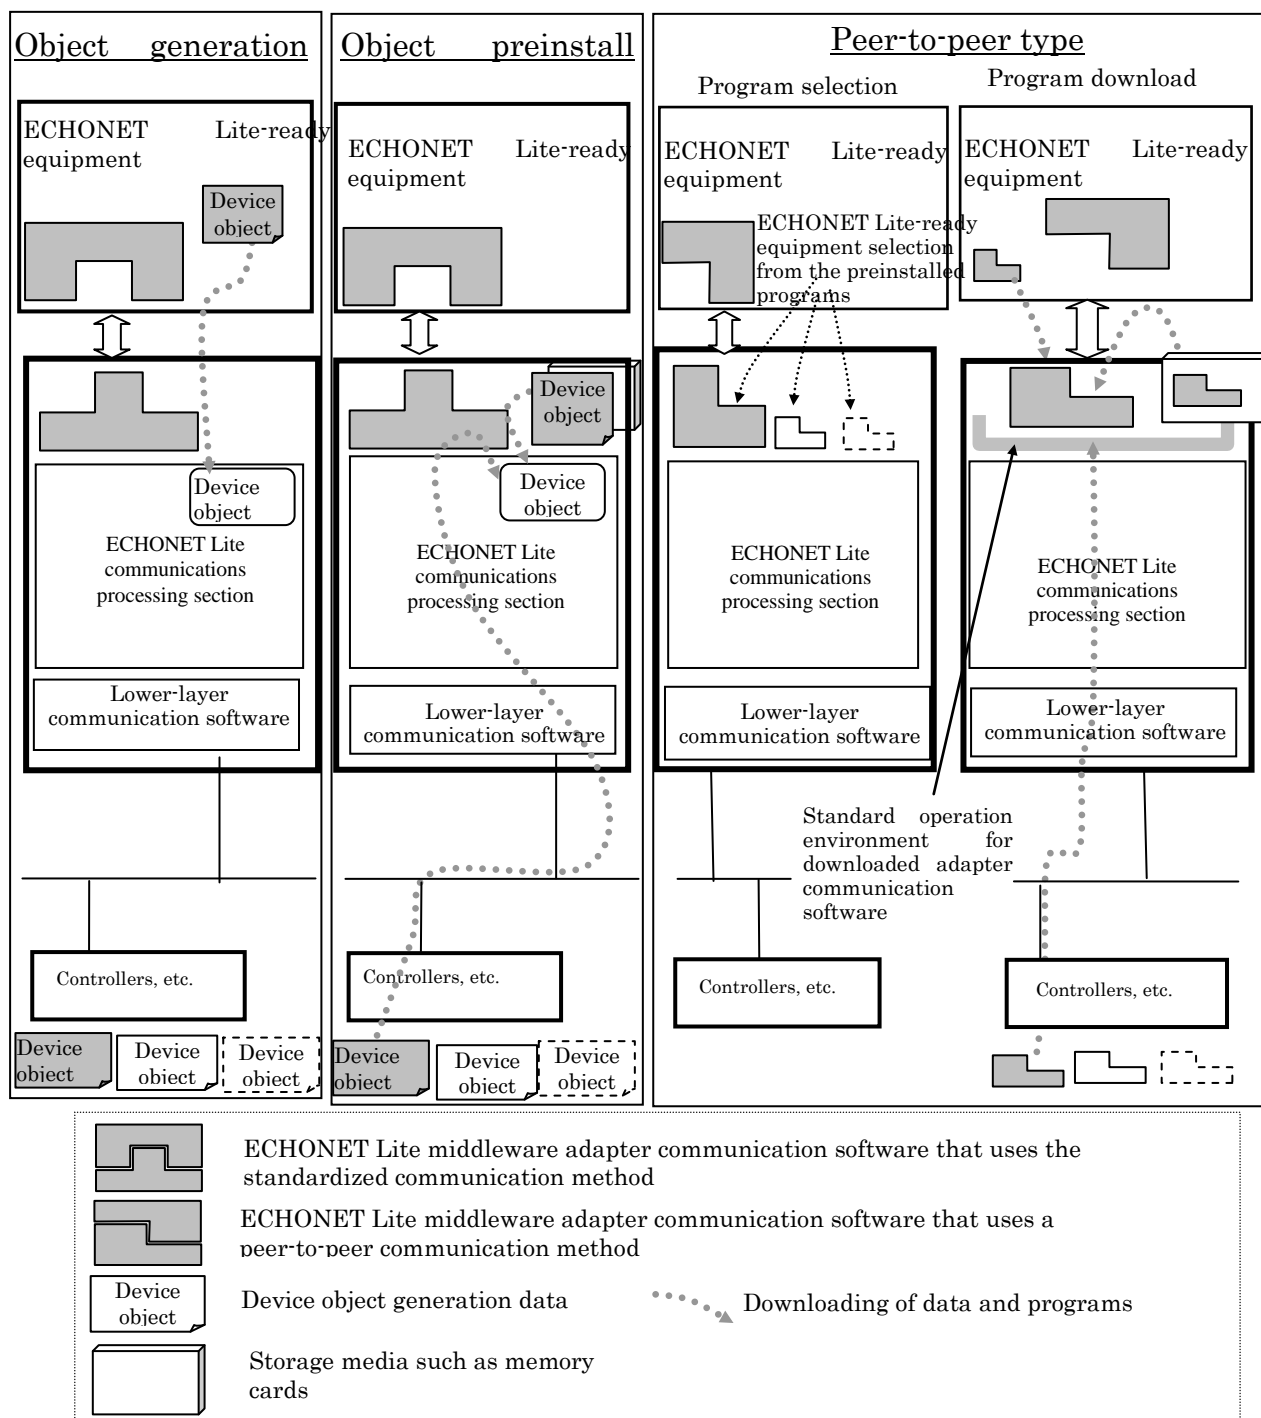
Object generation

ECHONET Lite-ready equipment

Device object

Device object

ECHONET Lite communications processing section

Lower-layer communication software

Controllers, etc.

Device object Device object Device object

Object preinstall

ECHONET Lite-ready equipment

Device object

Device object

ECHONET Lite communications processing section

Lower-layer communication software

Controllers, etc.

Device object Device object Device object

Peer-to-peer type

Program selection

ECHONET Lite-ready equipment

ECHONET Lite-ready equipment selection from the preinstalled programs

ECHONET Lite communications processing section

Lower-layer communication software

Controllers, etc.

Program download

ECHONET Lite-ready equipment

ECHONET Lite communications processing section

Lower-layer communication software

Standard operation environment for downloaded adapter communication software

Controllers, etc.

ECHONET Lite middleware adapter communication software that uses the standardized communication method

ECHONET Lite middleware adapter communication software that uses a peer-to-peer communication method

Device object

Device object generation data

Downloading of data and programs

Storage media such as memory cards